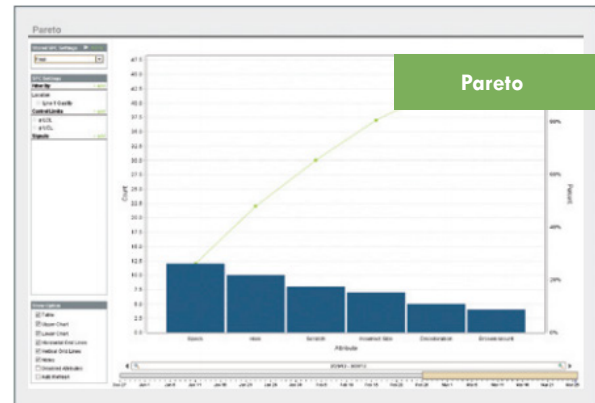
Pareto

Pareto

Count

Percent

47.5
45.0
42.5
40.0
37.5
35.0
32.5
30.0
27.5
25.0
22.5
20.0
17.5
15.0
12.5
10.0
7.5
5.0
2.5
0.0

80%
60%
40%
20%
0%

Attribute

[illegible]

Table
Upper Chart
Lower Chart
Horizontal Grid Lines
Vertical Grid Lines
Notes
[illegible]
Auto Refresh